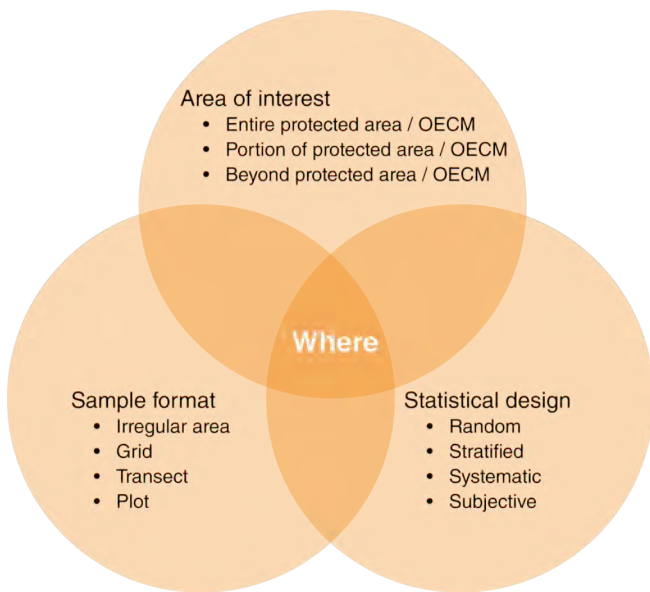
Area of interest
- Entire protected area / OECM
- Portion of protected area / OECM
- Beyond protected area / OECM

Where

Sample format
- Irregular area
- Grid
- Transect
- Plot

Statistical design
- Random
- Stratified
- Systematic
- Subjective